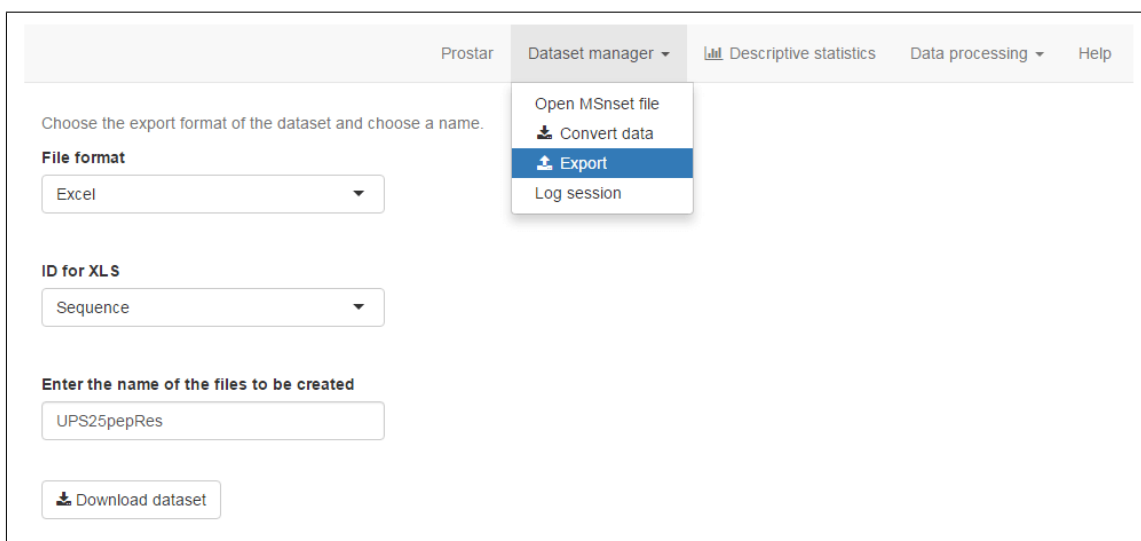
Prostar Dataset manager Descriptive statistics Data processing Help

Open MSnset file
Convert data
Export
Log session

Choose the export format of the dataset and choose a name.

File format
Excel

ID for XLS
Sequence

Enter the name of the files to be created
UPS25pepRes

Download dataset